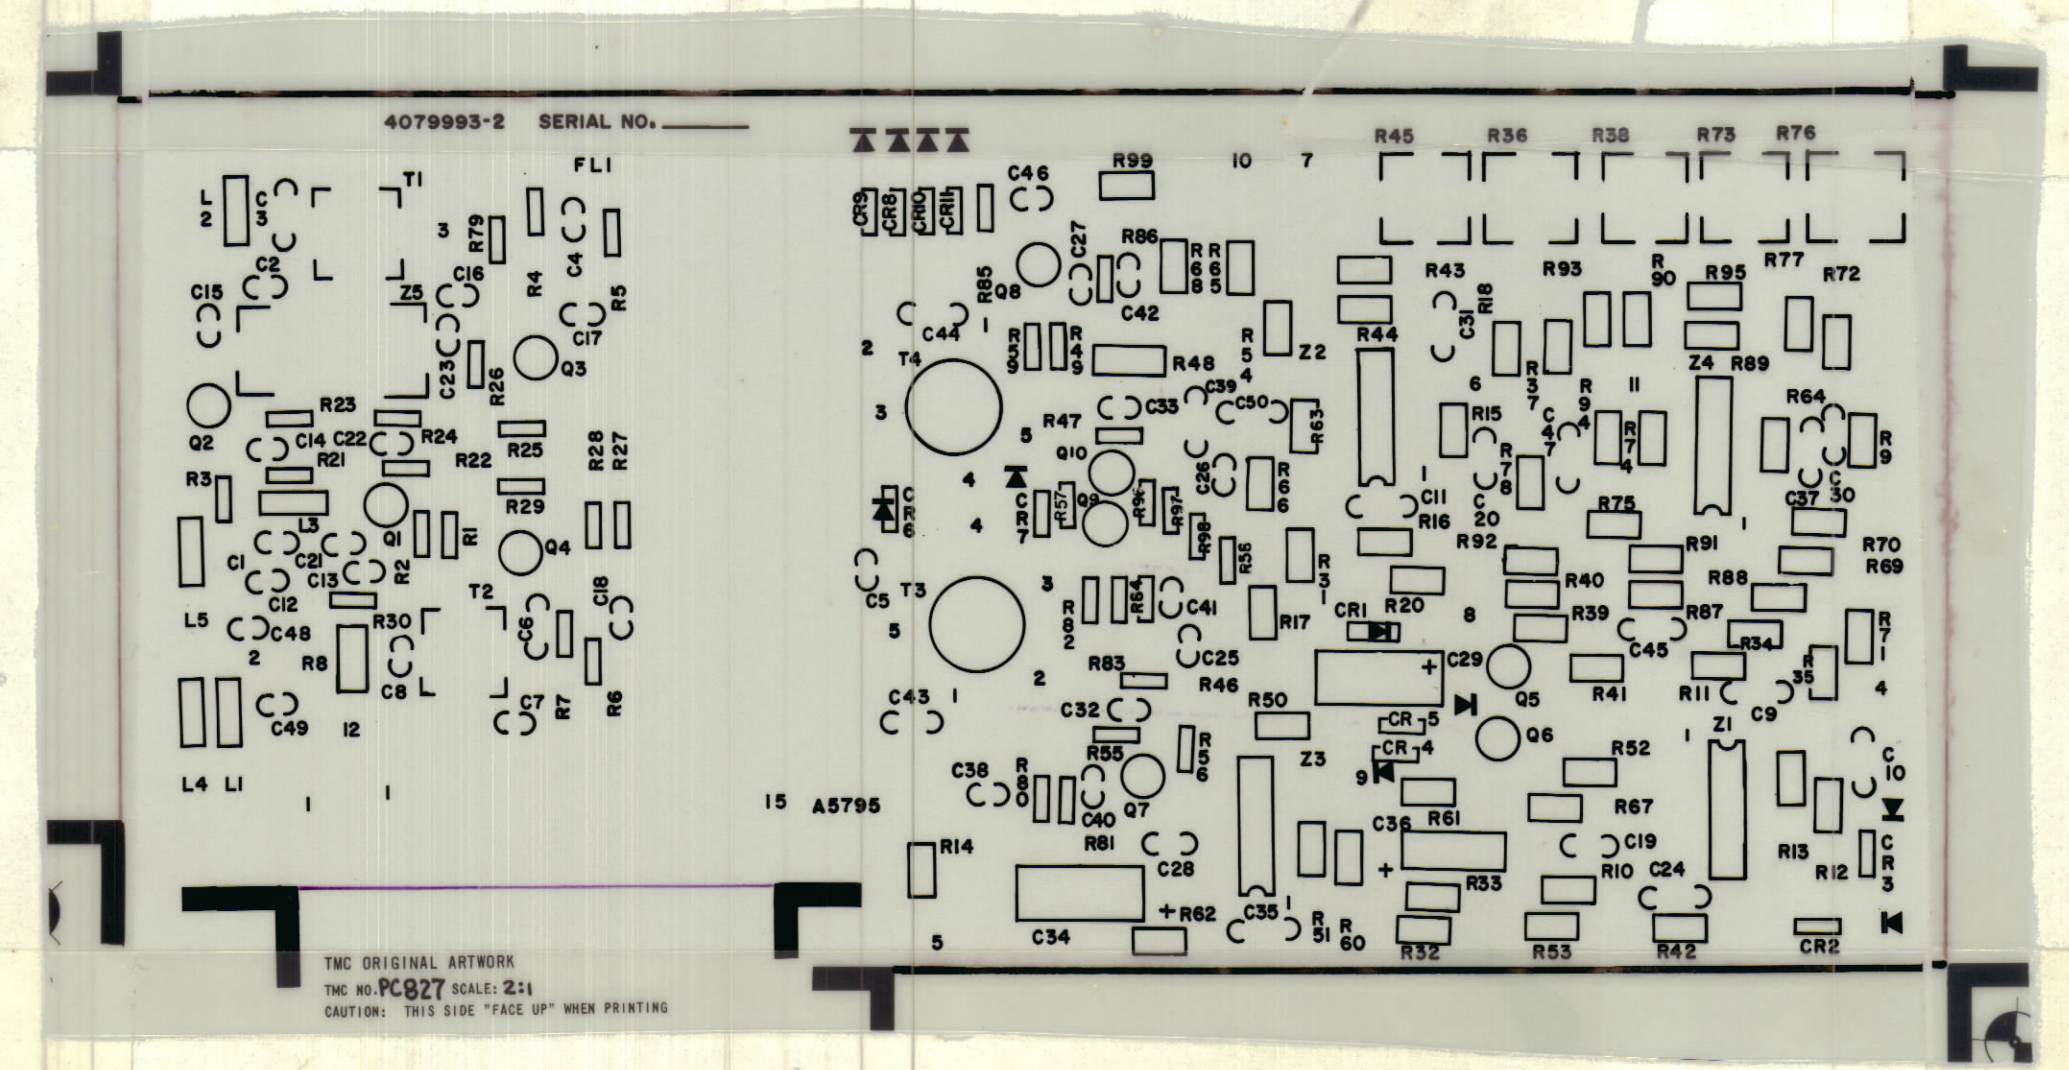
4079993-2 SERIAL NO. ______

FL1

T1

L2 C3 C2 C15 Z5 C16 3 R79 R4 C4 R5 C17 C23 R26 Q3 R23 Q2 C14 C22 R24 R21 R22 R25 R28 R27 R3 L3 R29 C1 C21 Q1 R1 Q4 C12 C13 R2 C18 L5 C48 R30 T2 C6 2 R8 C8 C7 R7 R6 C49 12 L4 L1 1 1

15 A5795

CR9 CR8 CR10 CR11 C46 R99 10 7 R45 R36 R38 R73 R76

C27 R86 R68 R65 R85 Q8 C44 C42 2 T4 R59 R49 R54 R48 Z2 C39 3 C33 C50 R47 5 R63 Q10 C26 R66 4 CR6 CR7 R57 Q9 R96 R97 R98 R56 4 R31 3 C5 T3 R82 R64 C41 R17 5 C25 2 R83 R46 C43 1 C32 R50 R55 R56 C38 R80 Q7 C40 R81 C28 C34 R62 C35 R51 R60 5 R14 Z3 C36

R43 R93 R90 R95 R77 R72 R18 C31 R44 6 R37 R94 11 Z4 R89 R15 C47 R74 R64 R9 R78 R75 C37 C30 C11 R16 C20 R92 R91 R70 R69 R40 R88 CR1 R20 8 R39 R87 R34 R71 C29 Q5 R41 C45 R11 R35 C9 4 CR5 Q6 CR4 R52 1 Z1 C10 9 R61 R67 C19 R10 C24 R13 R12 CR3 R33 R32 R53 R42 CR2

TMC ORIGINAL ARTWORK
TMC NO. PC827 SCALE: 2:1
CAUTION: THIS SIDE "FACE UP" WHEN PRINTING